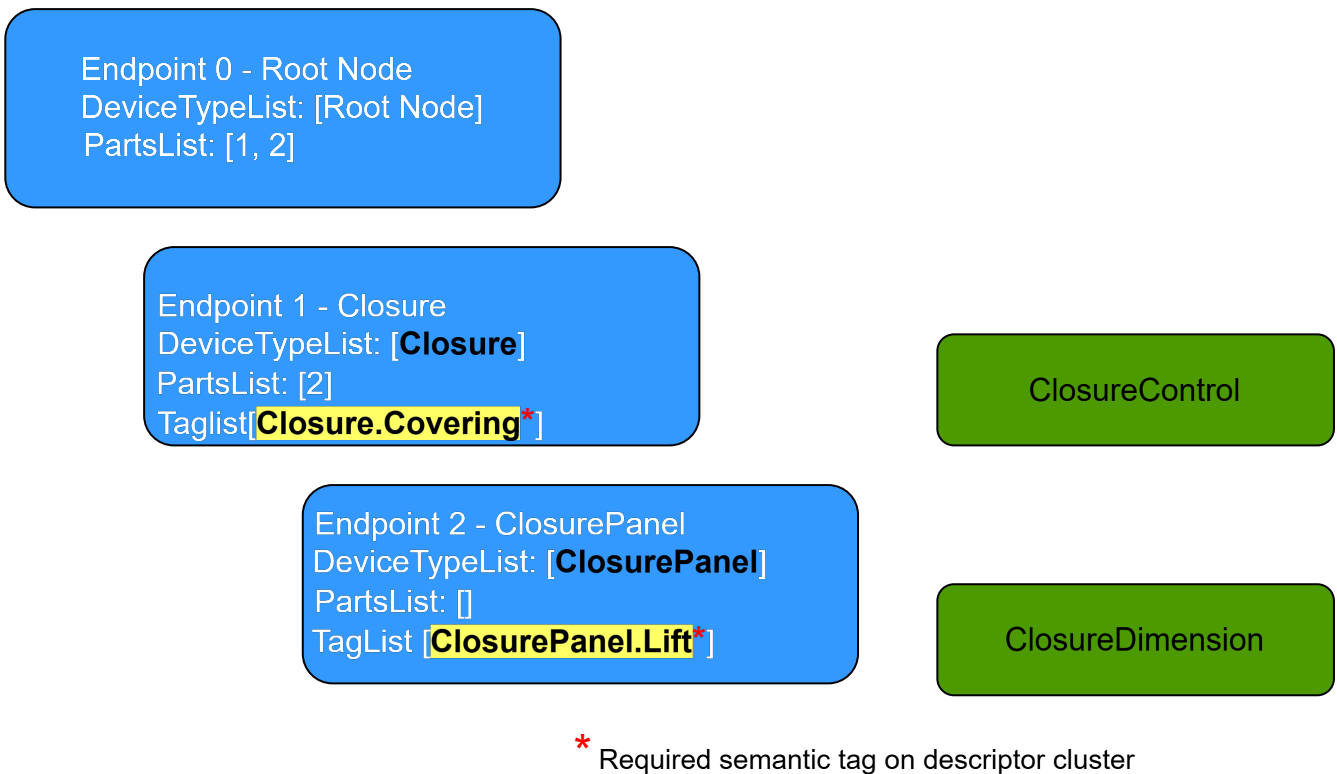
Endpoint 0 - Root Node
DeviceTypeList: [Root Node]
PartsList: [1, 2]

Endpoint 1 - Closure
DeviceTypeList: [**Closure**]
PartsList: [2]
Taglist[**Closure.Covering***]

ClosureControl

Endpoint 2 - ClosurePanel
DeviceTypeList: [**ClosurePanel**]
PartsList: []
TagList [**ClosurePanel.Lift***]

ClosureDimension

* Required semantic tag on descriptor cluster